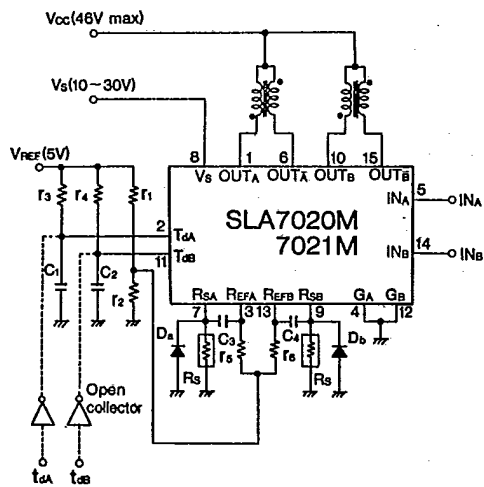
$V_{CC}$(46V max)

$V_S$(10～30V)

$V_{REF}$(5V)

$r_3$ $r_4$ $r_1$

$C_1$ $C_2$ $r_2$

8 $V_S$ 1 $OUT_A$ 6 $OUT_{\bar{A}}$ 10 $OUT_B$ 15 $OUT_{\bar{B}}$

5 $IN_A$ $IN_A$

2 $T_{dA}$

11 $T_{dB}$

SLA7020M
7021M

14 $IN_B$ $IN_B$

$R_{SA}$ $R_{EFA}$ $R_{EFB}$ $R_{SB}$ $G_A$ $G_B$

7 3 13 9 4 12

$D_a$ $C_3$ $r_5$ $C_4$ $r_6$ $D_b$

$R_S$ $R_S$

Open collector

$t_{dA}$ $t_{dB}$